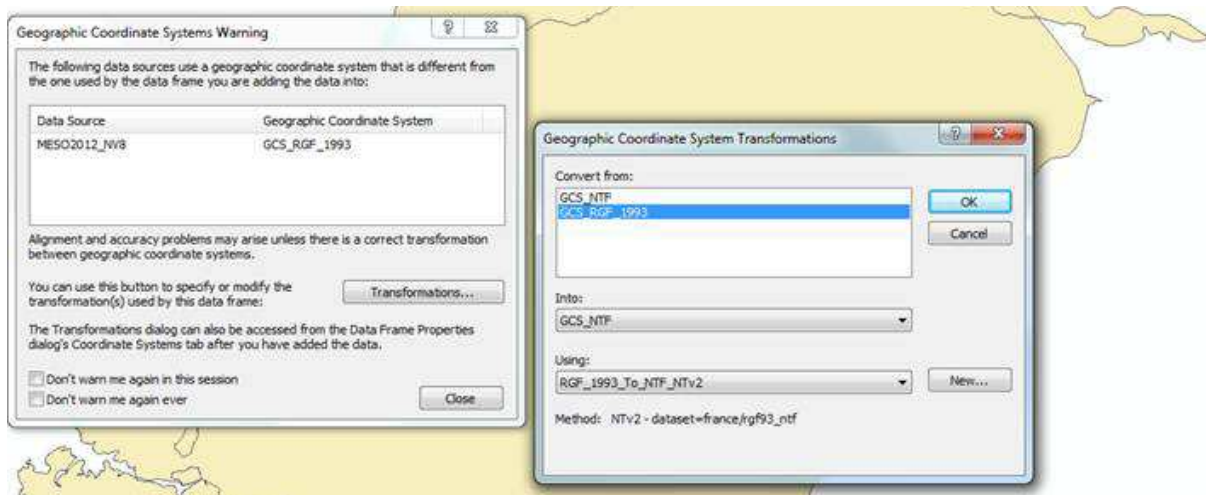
Geographic Coordinate Systems Warning

?

The following data sources use a geographic coordinate system that is different from the one used by the data frame you are adding the data into:

| Data Source | Geographic Coordinate System |
|---|---|
| MESO2012_NV8 | GCS_RGF_1993 |

Alignment and accuracy problems may arise unless there is a correct transformation between geographic coordinate systems.

You can use this button to specify or modify the transformation(s) used by this data frame:

Transformations...

The Transformations dialog can also be accessed from the Data Frame Properties dialog's Coordinate Systems tab after you have added the data.

Don't warn me again in this session

Don't warn me again ever

Close

Geographic Coordinate System Transformations

?

Convert from:

GCS_NTF

GCS_RGF_1993

OK

Cancel

Into:

GCS_NTF

Using:

RGF_1993_To_NTF_NTv2

New...

Method: NTv2 - dataset=france/rgf93_ntf